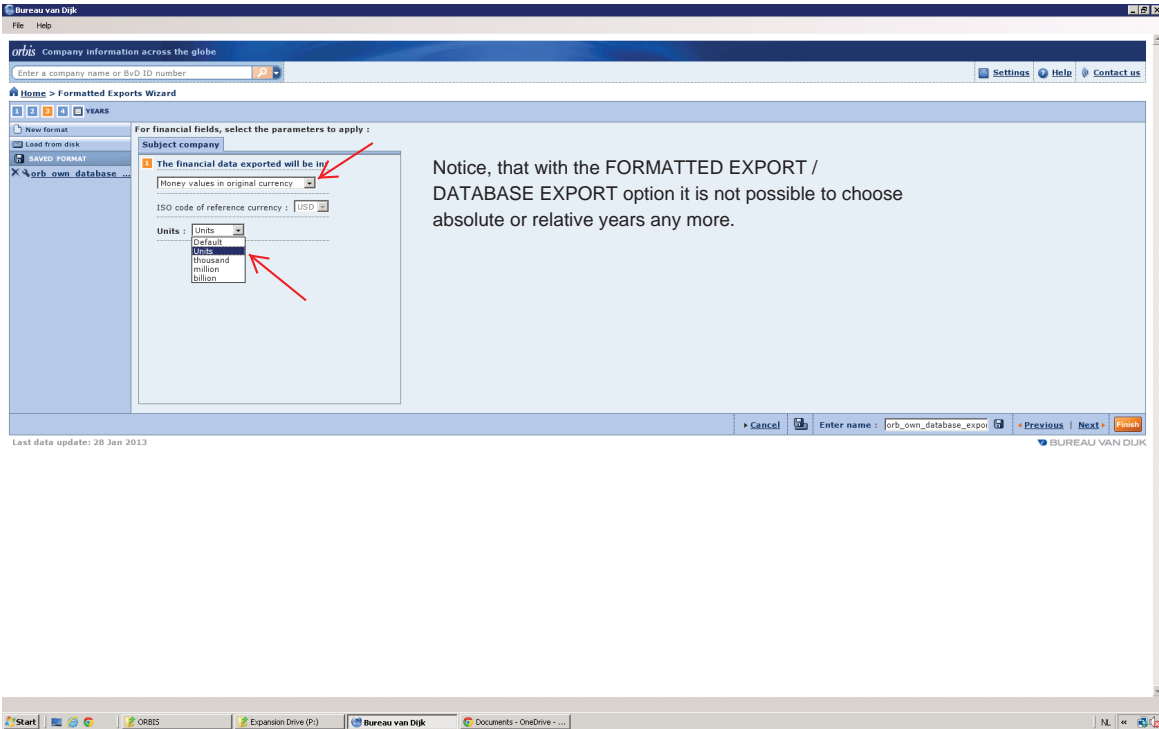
Bureau van Dijk
File Help

orbis Company information across the globe

Enter a company name or BvD ID number

Settings Help Contact us

Home > Formatted Exports Wizard

1 2 3 4 YEARS

New format
Load from disk
SAVED FORMAT
orb_own_database ...

For financial fields, select the parameters to apply :

Subject company

1 The financial data exported will be in:

Money values in original currency

ISO code of reference currency : USD

Units : Units
Default
Units
thousand
million
billion

Notice, that with the FORMATTED EXPORT / DATABASE EXPORT option it is not possible to choose absolute or relative years any more.

Cancel Enter name : orb_own_database_expo Previous | Next Finish

Last data update: 28 Jan 2013

BUREAU VAN DIJK

Start ORBIS Expansion Drive (P:) Bureau van Dijk Documents - OneDrive - ... NL